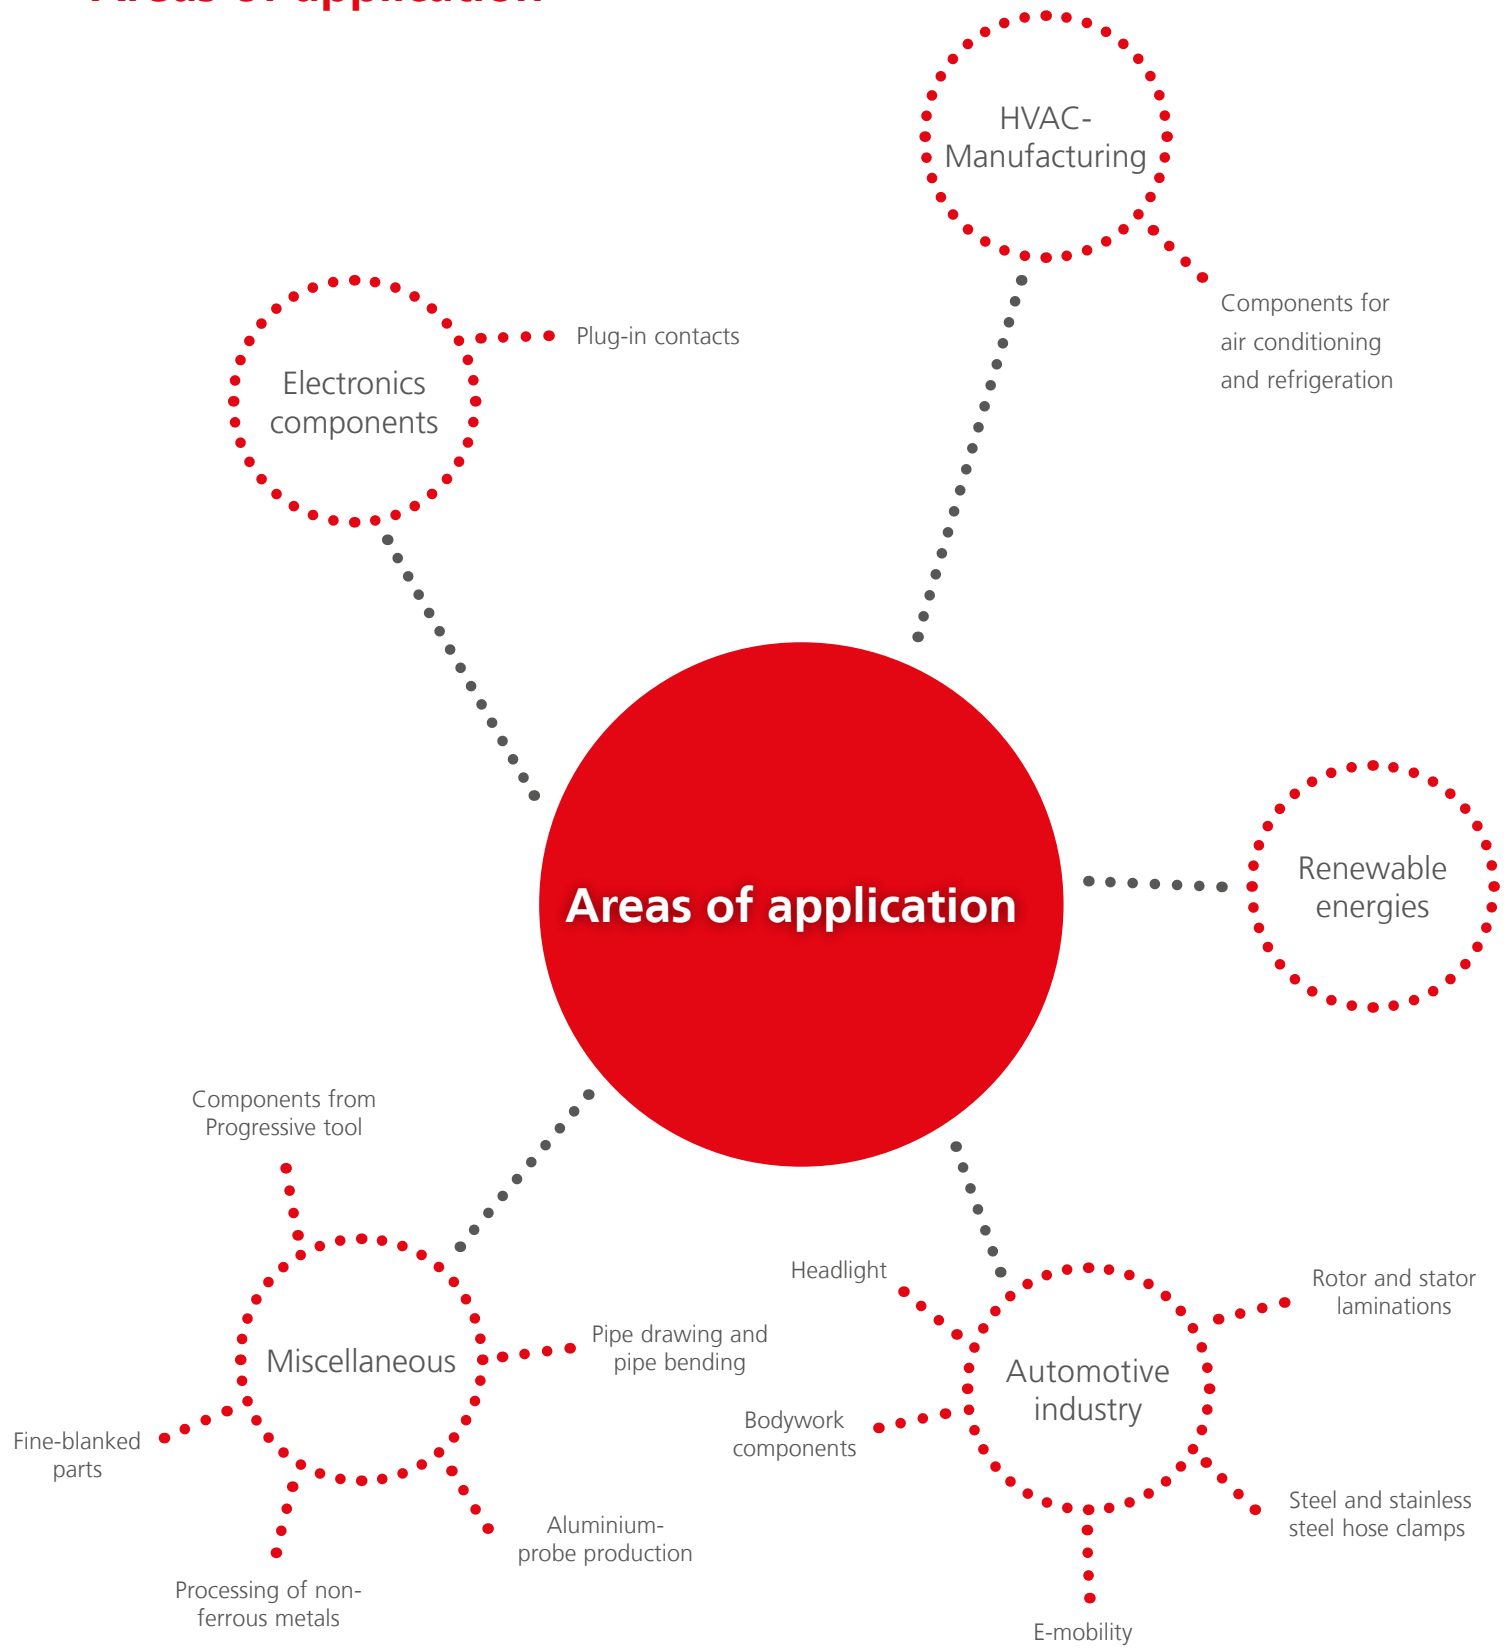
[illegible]

HVAC-Manufacturing

Components for air conditioning and refrigeration

Electronics components

Plug-in contacts

Areas of application

Renewable energies

Components from Progressive tool

Miscellaneous

Pipe drawing and pipe bending

Fine-blanked parts

Aluminium-probe production

Processing of non-ferrous metals

Headlight

Rotor and stator laminations

Automotive industry

Bodywork components

Steel and stainless steel hose clamps

E-mobility